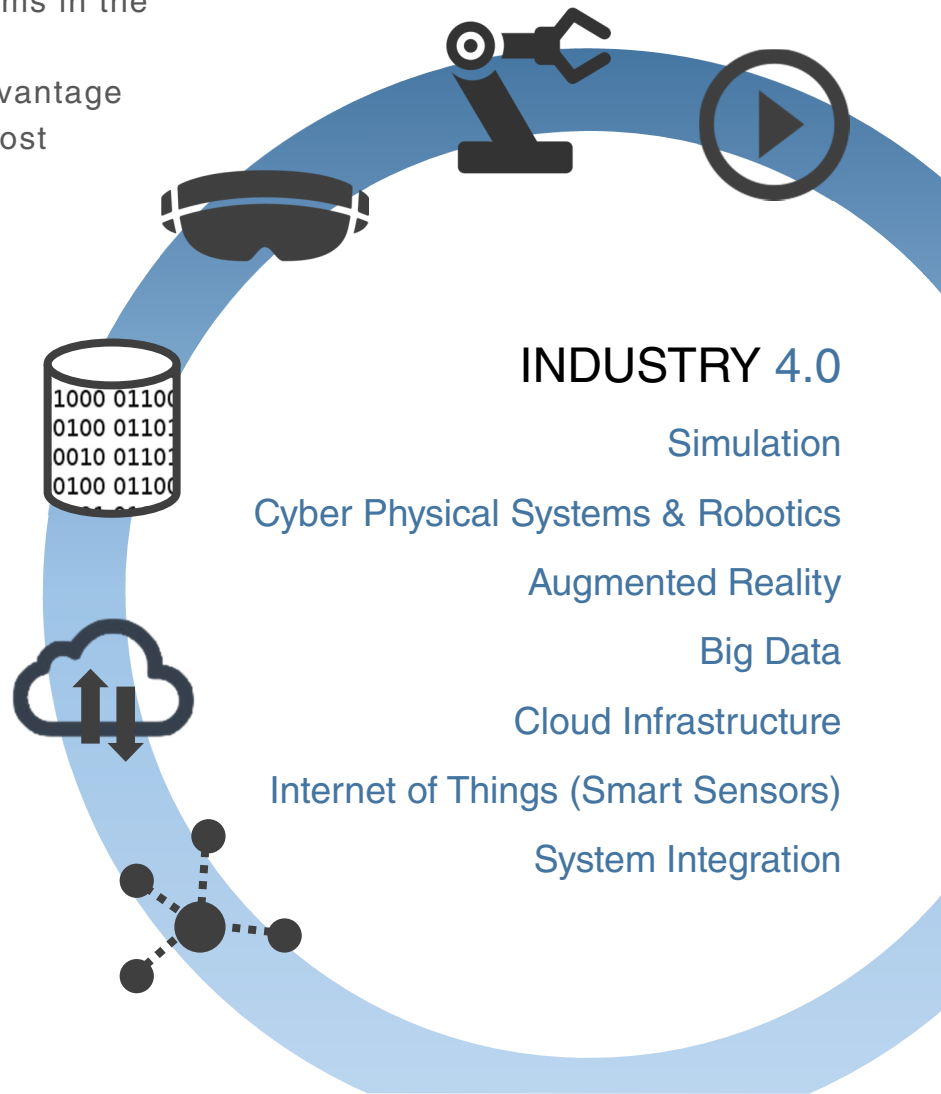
ms in the

vantage
ost

1000 0110
0100 0110
0010 0110
0100 0110

INDUSTRY 4.0

Simulation

Cyber Physical Systems & Robotics

Augmented Reality

Big Data

Cloud Infrastructure

Internet of Things (Smart Sensors)

System Integration